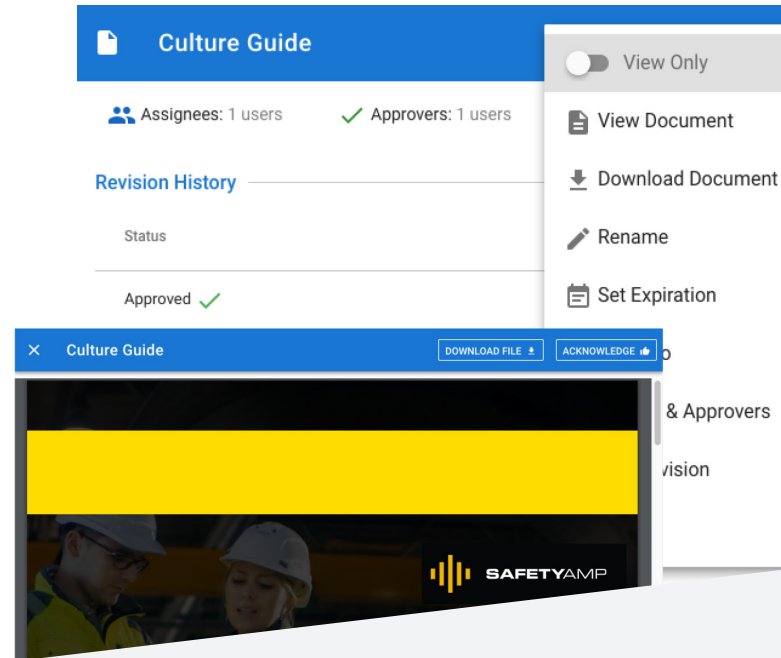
Culture Guide

Assignees: 1 users

Approvers: 1 users

Revision History

Status

Approved

View Only

View Document

Download Document

Rename

Set Expiration

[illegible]o

& Approvers

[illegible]vision

Culture Guide

DOWNLOAD FILE

ACKNOWLEDGE

SAFETYAMP